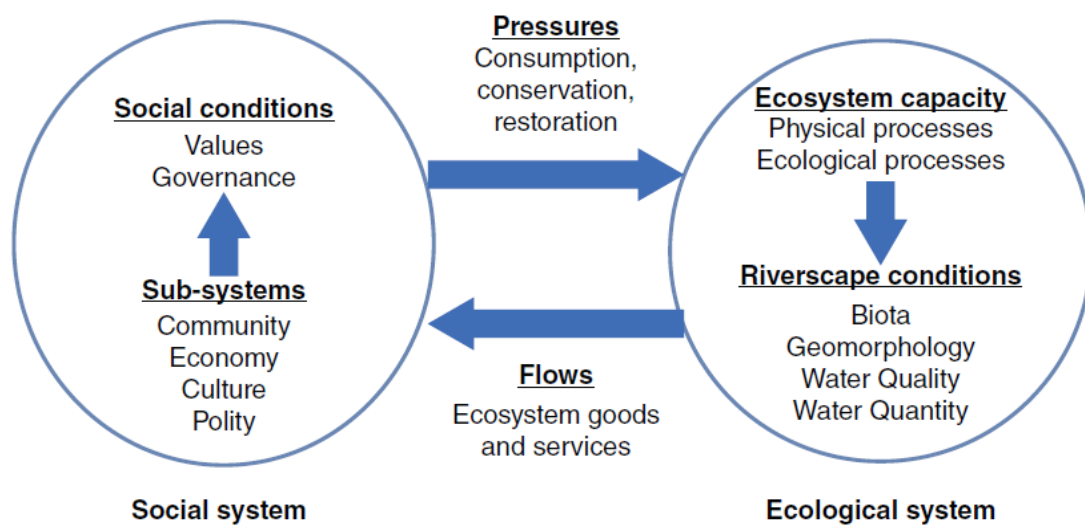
Social conditions
Values
Governance

Sub-systems
Community
Economy
Culture
Polity

Social system

Pressures
Consumption, conservation, restoration

Flows
Ecosystem goods and services

Ecosystem capacity
Physical processes
Ecological processes

Riverscape conditions
Biota
Geomorphology
Water Quality
Water Quantity

Ecological system